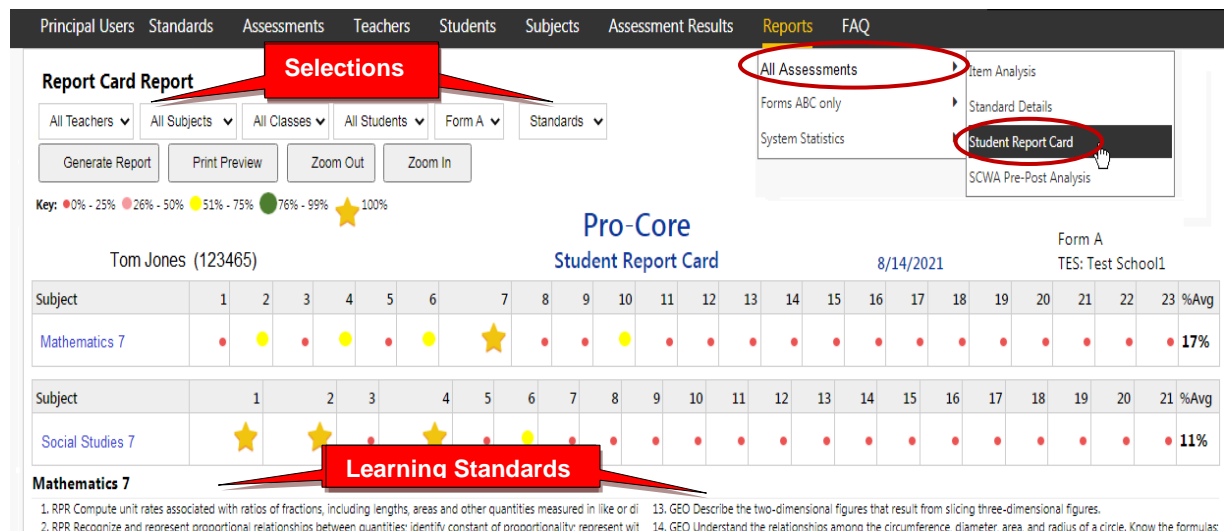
Principal Users Standards Assessments Teachers Students Subjects Assessment Results Reports FAQ

Report Card Report

Selections

All Teachers | All Subjects | All Classes | All Students | Form A | Standards

Generate Report | Print Preview | Zoom Out | Zoom In

Key: 0% - 25% 26% - 50% 51% - 75% 76% - 99% 100%

All Assessments
Forms ABC only
System Statistics

Item Analysis
Standard Details
Student Report Card
SCWA Pre-Post Analysis

Pro-Core
Student Report Card

Tom Jones (123465)

8/14/2021

Form A
TES: Test School1

| Subject | 1 | 2 | 3 | 4 | 5 | 6 | 7 | 8 | 9 | 10 | 11 | 12 | 13 | 14 | 15 | 16 | 17 | 18 | 19 | 20 | 21 | 22 | 23 | %Avg |
|---|---|---|---|---|---|---|---|---|---|---|---|---|---|---|---|---|---|---|---|---|---|---|---|---|
| Mathematics 7 | | | | | | | | | | | | | | | | | | | | | | | | 17% |

| Subject | 1 | 2 | 3 | 4 | 5 | 6 | 7 | 8 | 9 | 10 | 11 | 12 | 13 | 14 | 15 | 16 | 17 | 18 | 19 | 20 | 21 | %Avg |
|---|---|---|---|---|---|---|---|---|---|---|---|---|---|---|---|---|---|---|---|---|---|---|
| Social Studies 7 | | | | | | | | | | | | | | | | | | | | | | 11% |

Mathematics 7

Learning Standards

1. RPR Compute unit rates associated with ratios of fractions, including lengths, areas and other quantities measured in like or di
2. RPR Recognize and represent proportional relationships between quantities; identify constant of proportionality; represent wit

13. GEO Describe the two-dimensional figures that result from slicing three-dimensional figures.
14. GEO Understand the relationships among the circumference, diameter, area, and radius of a circle. Know the formulas;